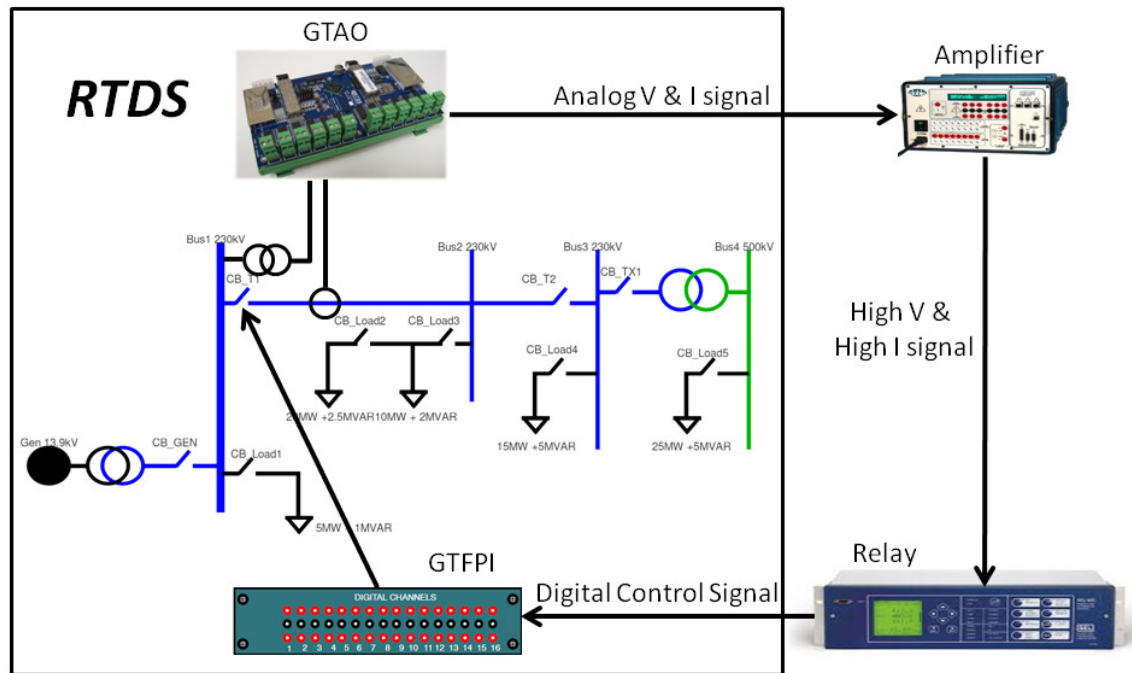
GTAO

RTDS

Analog V & I signal

Amplifier

Bus1 230kV

CB_T1

Bus2 230kV

Bus3 230kV

CB_T2

CB_TX1

Bus4 500kV

CB_Load2

CB_Load3

CB_Load4

CB_Load5

High V & High I signal

2 MW +2.5MVAR

10MW + 2MVAR

15MW +5MVAR

25MW +5MVAR

Gen 13.9kV

CB_GEN

CB_Load1

5MW +1MVAR

GTFPI

Relay

Digital Control Signal

DIGITAL CHANNELS

1 2 3 4 5 6 7 8 9 10 11 12 13 14 15 16